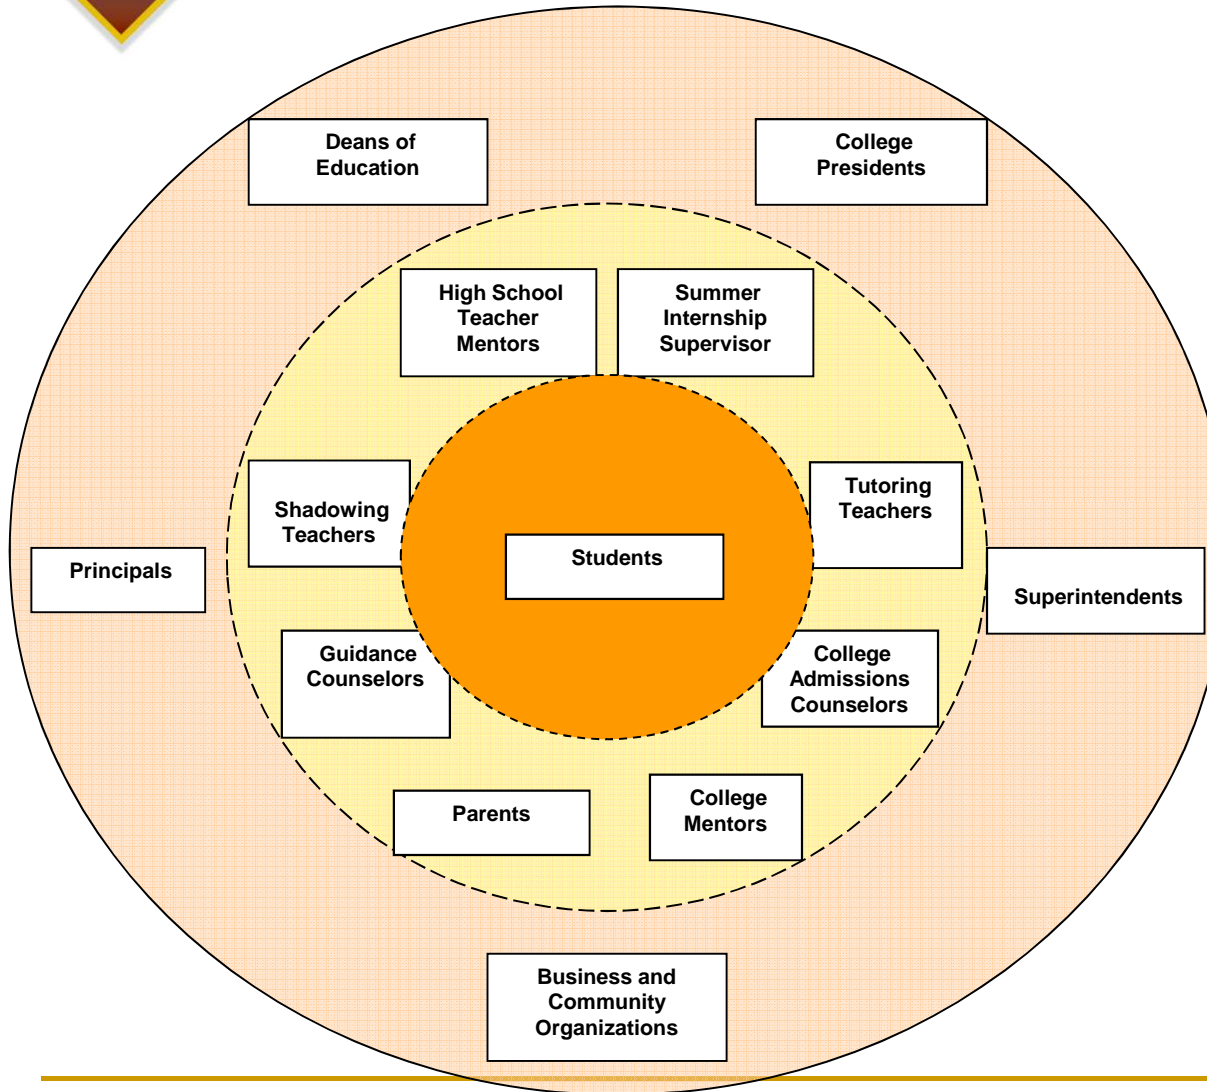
Deans of Education

College Presidents

High School Teacher Mentors

Summer Internship Supervisor

Shadowing Teachers

Tutoring Teachers

Students

Principals

Superintendents

Guidance Counselors

College Admissions Counselors

Parents

College Mentors

Business and Community Organizations